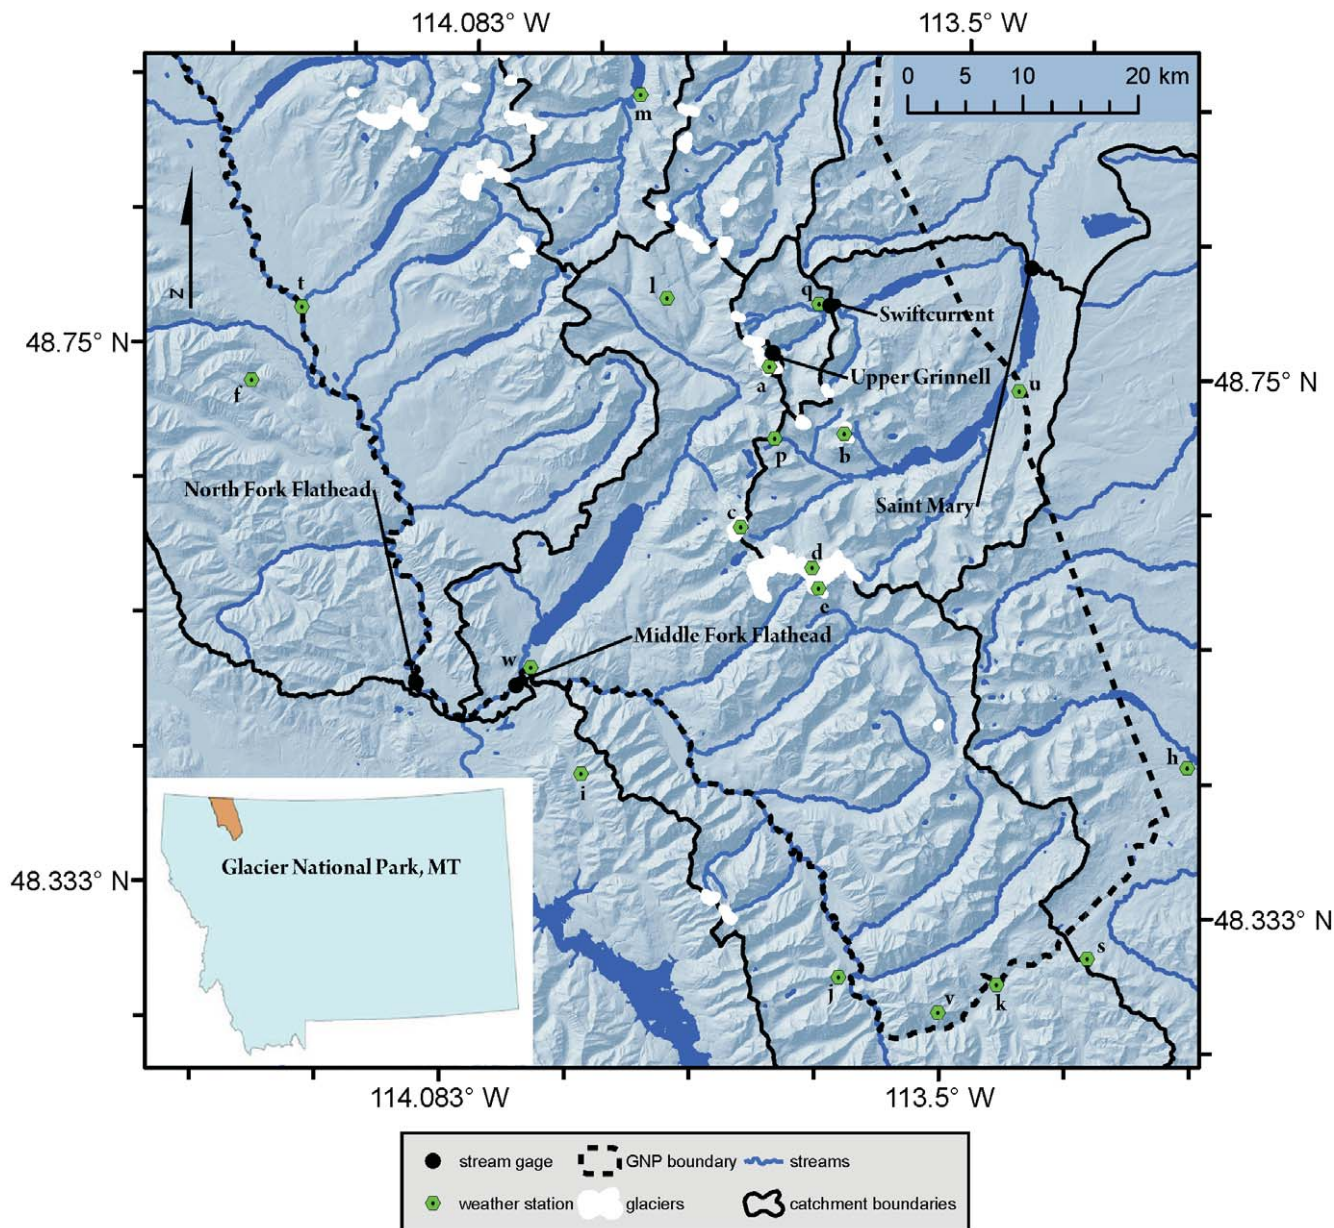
114.083° W
113.5° W
0 5 10 20 km
N
m
t
l
q
Swiftcurrent
48.75° N
48.75° N
f
a
Upper Grinnell
u
p
b
North Fork Flathead
Saint Mary
c
d
e
Middle Fork Flathead
w
h
i
Glacier National Park, MT
48.333° N
48.333° N
s
j
k
v
114.083° W
113.5° W
stream gage
GNP boundary
streams
weather station
glaciers
catchment boundaries